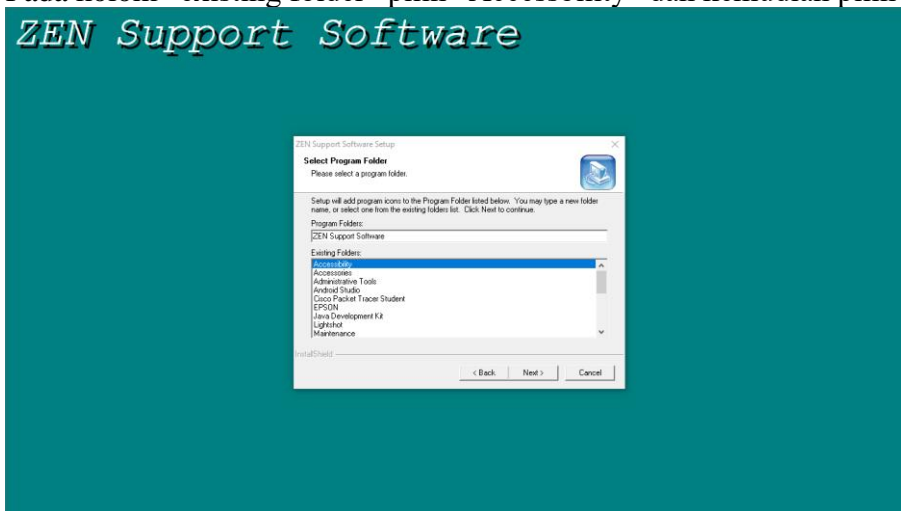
Pada kolom "existing folder" pilih "Accessibility" dan kemudian pilih

ZEN Support Software

ZEN Support Software Setup

Select Program Folder

Please select a program folder.

Setup will add program icons to the Program Folder listed below. You may type a new folder name, or select one from the existing folders list. Click Next to continue.

Program Folders:

ZEN Support Software

Existing Folders:

Accessibility
Accessories
Administrative Tools
Android Studio
Cisco Packet Tracer Student
EPSON
Java Development Kit
Lightshot
Maintenance

InstallShield

< Back Next > Cancel